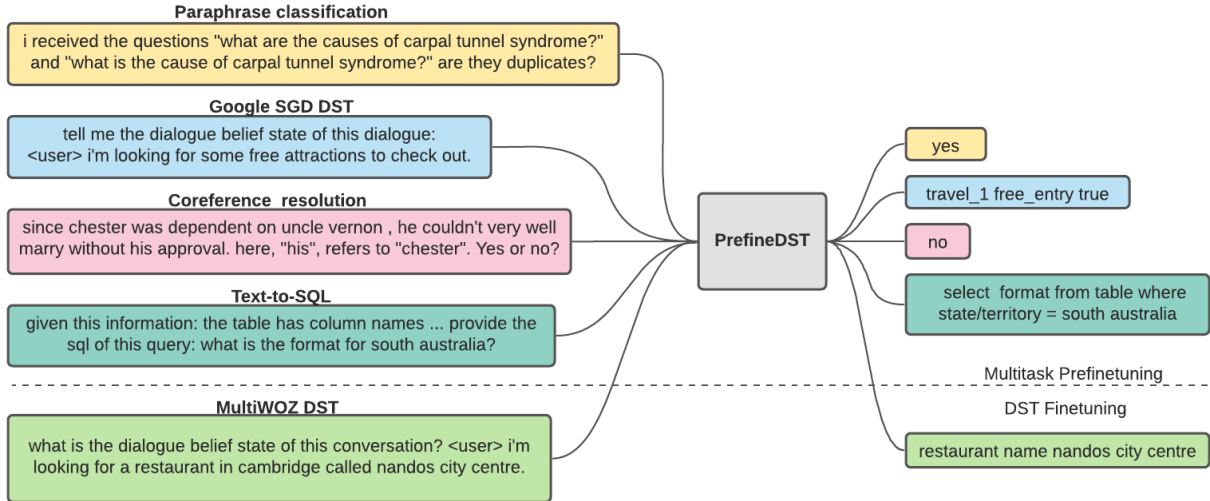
Paraphrase classification
i received the questions "what are the causes of carpal tunnel syndrome?" and "what is the cause of carpal tunnel syndrome?" are they duplicates?

Google SGD DST
tell me the dialogue belief state of this dialogue: <user> i'm looking for some free attractions to check out.

Coreference resolution
since chester was dependent on uncle vernon , he couldn't very well marry without his approval. here, "his", refers to "chester". Yes or no?

Text-to-SQL
given this information: the table has column names ... provide the sql of this query: what is the format for south australia?

MultiWOZ DST
what is the dialogue belief state of this conversation? <user> i'm looking for a restaurant in cambridge called nandos city centre.

PrefineDST

yes

travel_1 free_entry true

no

select format from table where state/territory = south australia

Multitask Prefinetuning

DST Finetuning

restaurant name nandos city centre